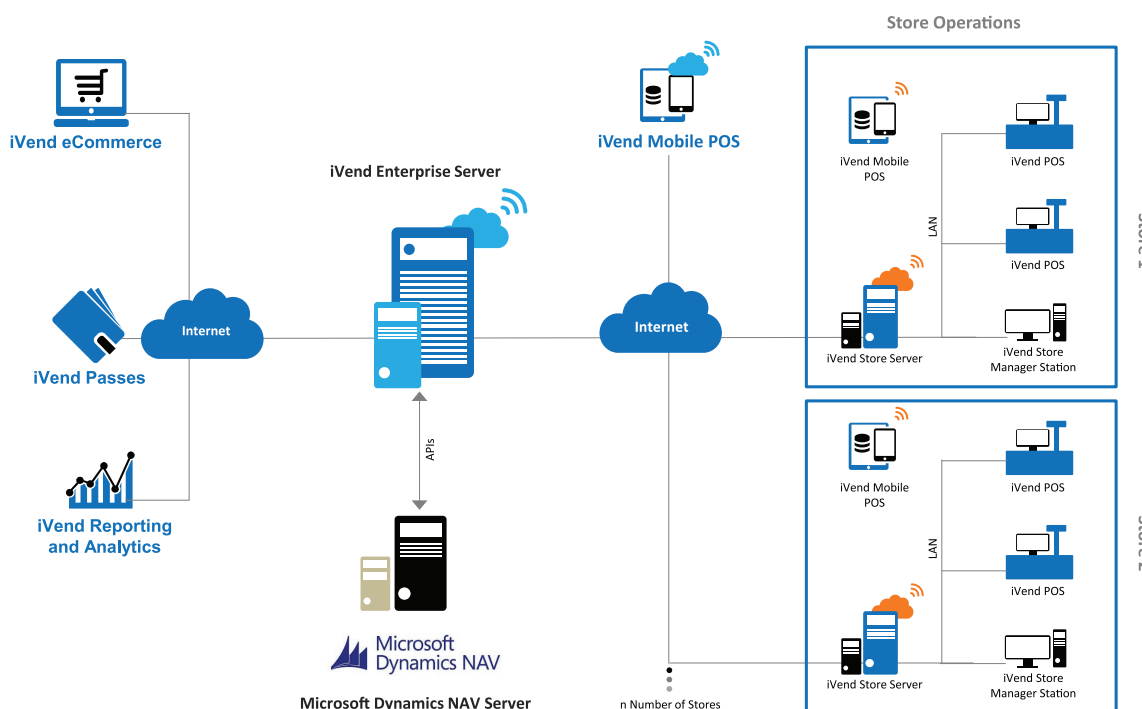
Store Operations

iVend eCommerce

iVend Enterprise Server

iVend Mobile POS

iVend Mobile POS

iVend POS

LAN

iVend POS

Internet

Internet

iVend Passes

iVend Store Server

iVend Store Manager Station

APIs

iVend Mobile POS

iVend POS

iVend Reporting and Analytics

LAN

iVend POS

iVend Store Server

iVend Store Manager Station

Microsoft Dynamics NAV

Microsoft Dynamics NAV Server

n Number of Stores